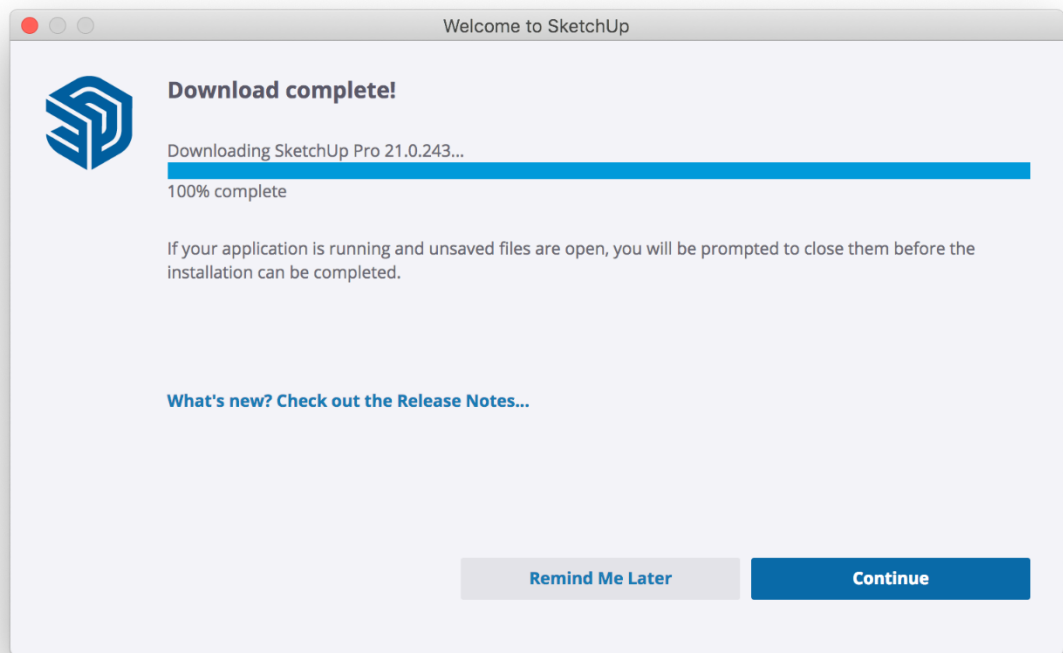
Welcome to SketchUp

Download complete!

Downloading SketchUp Pro 21.0.243...

100% complete

If your application is running and unsaved files are open, you will be prompted to close them before the installation can be completed.

What's new? Check out the Release Notes...

Remind Me Later

Continue